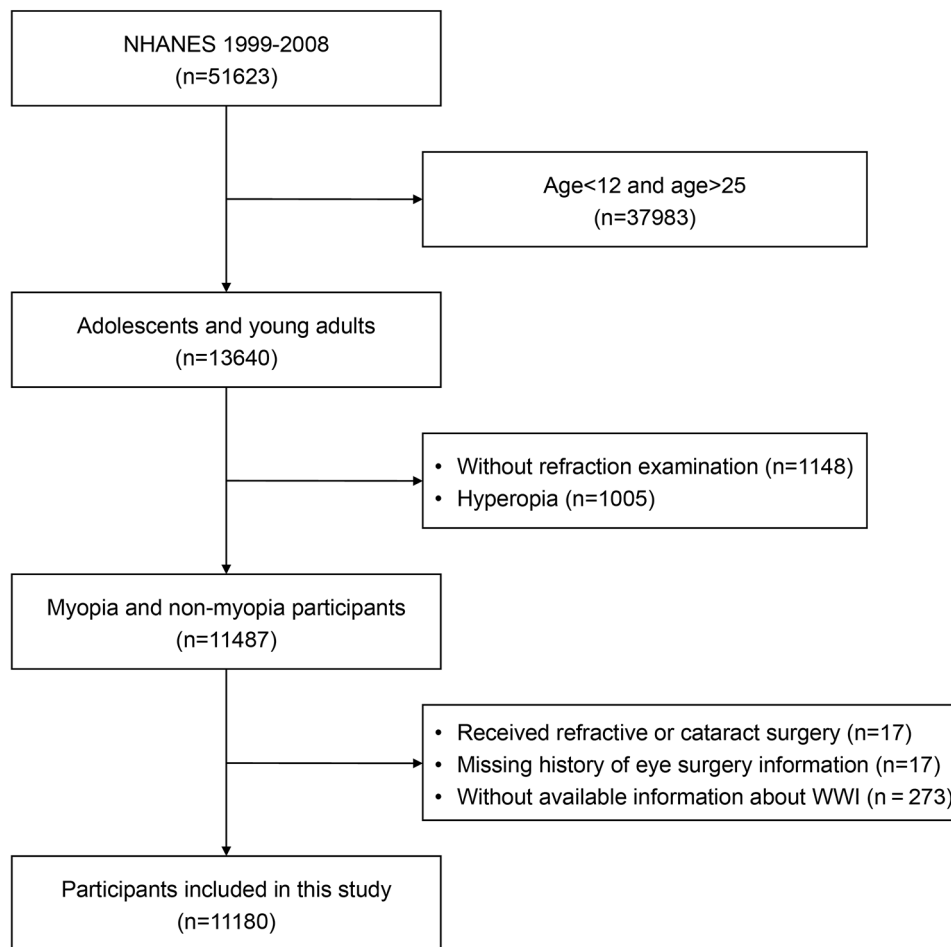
NHANES 1999-2008
(n=51623)

Age<12 and age>25
(n=37983)

Adolescents and young adults
(n=13640)

• Without refraction examination (n=1148)
• Hyperopia (n=1005)

Myopia and non-myopia participants
(n=11487)

• Received refractive or cataract surgery (n=17)
• Missing history of eye surgery information (n=17)
• Without available information about WWI (n = 273)

Participants included in this study
(n=11180)